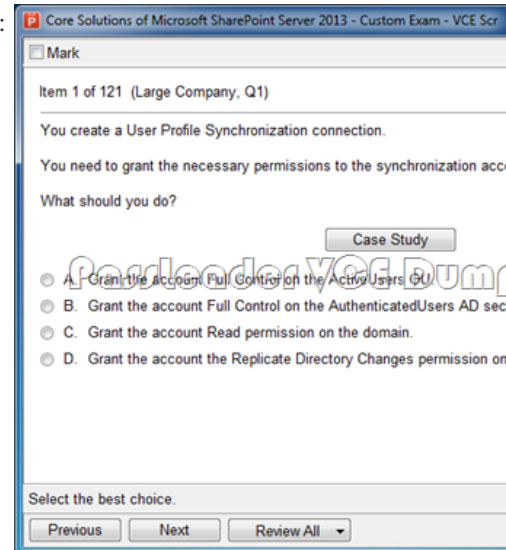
:
Core Solutions of Microsoft SharePoint Server 2013 - Custom Exam - VCE Scr

Mark

Item 1 of 121 (Large Company, Q1)

You create a User Profile Synchronization connection.

You need to grant the necessary permissions to the synchronization acc

What should you do?

Case Study

PassLeader VCE Dump

A. Grant the account Full Control on the ActiveUsers OU.

B. Grant the account Full Control on the AuthenticatedUsers AD sec

C. Grant the account Read permission on the domain.

D. Grant the account the Replicate Directory Changes permission on

Select the best choice.

Previous Next Review All